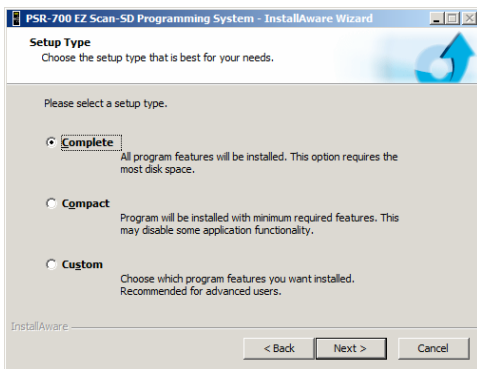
PSR-700 EZ Scan-SD Programming System - InstallAware Wizard

Setup Type
Choose the setup type that is best for your needs.

Please select a setup type.

Complete
All program features will be installed. This option requires the most disk space.

Compact
Program will be installed with minimum required features. This may disable some application functionality.

Custom
Choose which program features you want installed. Recommended for advanced users.

InstallAware

< Back
Next >
Cancel